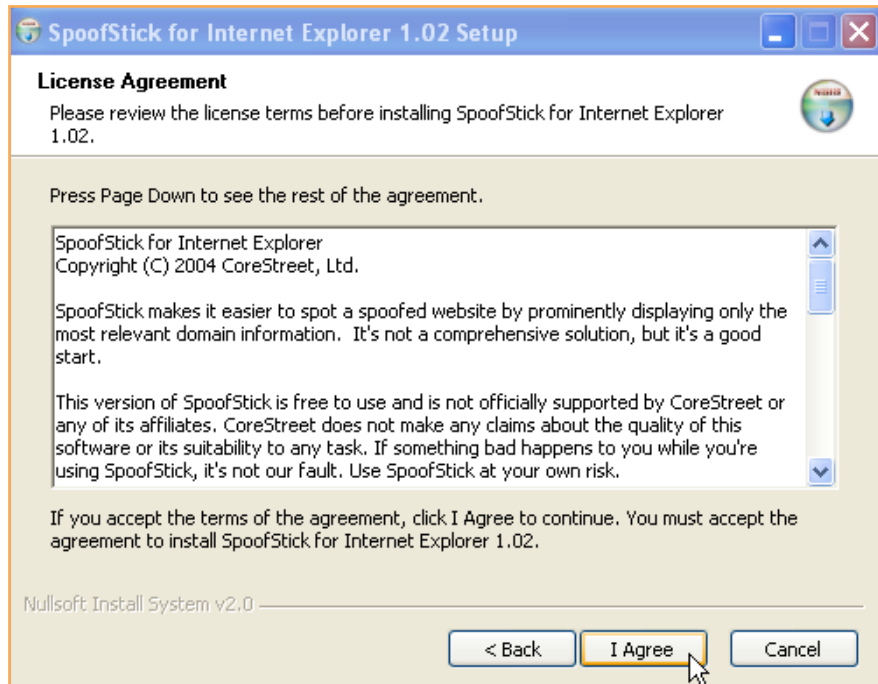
SpoofStick for Internet Explorer 1.02 Setup

License Agreement

Please review the license terms before installing SpoofStick for Internet Explorer 1.02.

Press Page Down to see the rest of the agreement.

SpoofStick for Internet Explorer
Copyright (C) 2004 CoreStreet, Ltd.

SpoofStick makes it easier to spot a spoofed website by prominently displaying only the most relevant domain information. It's not a comprehensive solution, but it's a good start.

This version of SpoofStick is free to use and is not officially supported by CoreStreet or any of its affiliates. CoreStreet does not make any claims about the quality of this software or its suitability to any task. If something bad happens to you while you're using SpoofStick, it's not our fault. Use SpoofStick at your own risk.

If you accept the terms of the agreement, click I Agree to continue. You must accept the agreement to install SpoofStick for Internet Explorer 1.02.

Nullsoft Install System v2.0

< Back

I Agree

Cancel